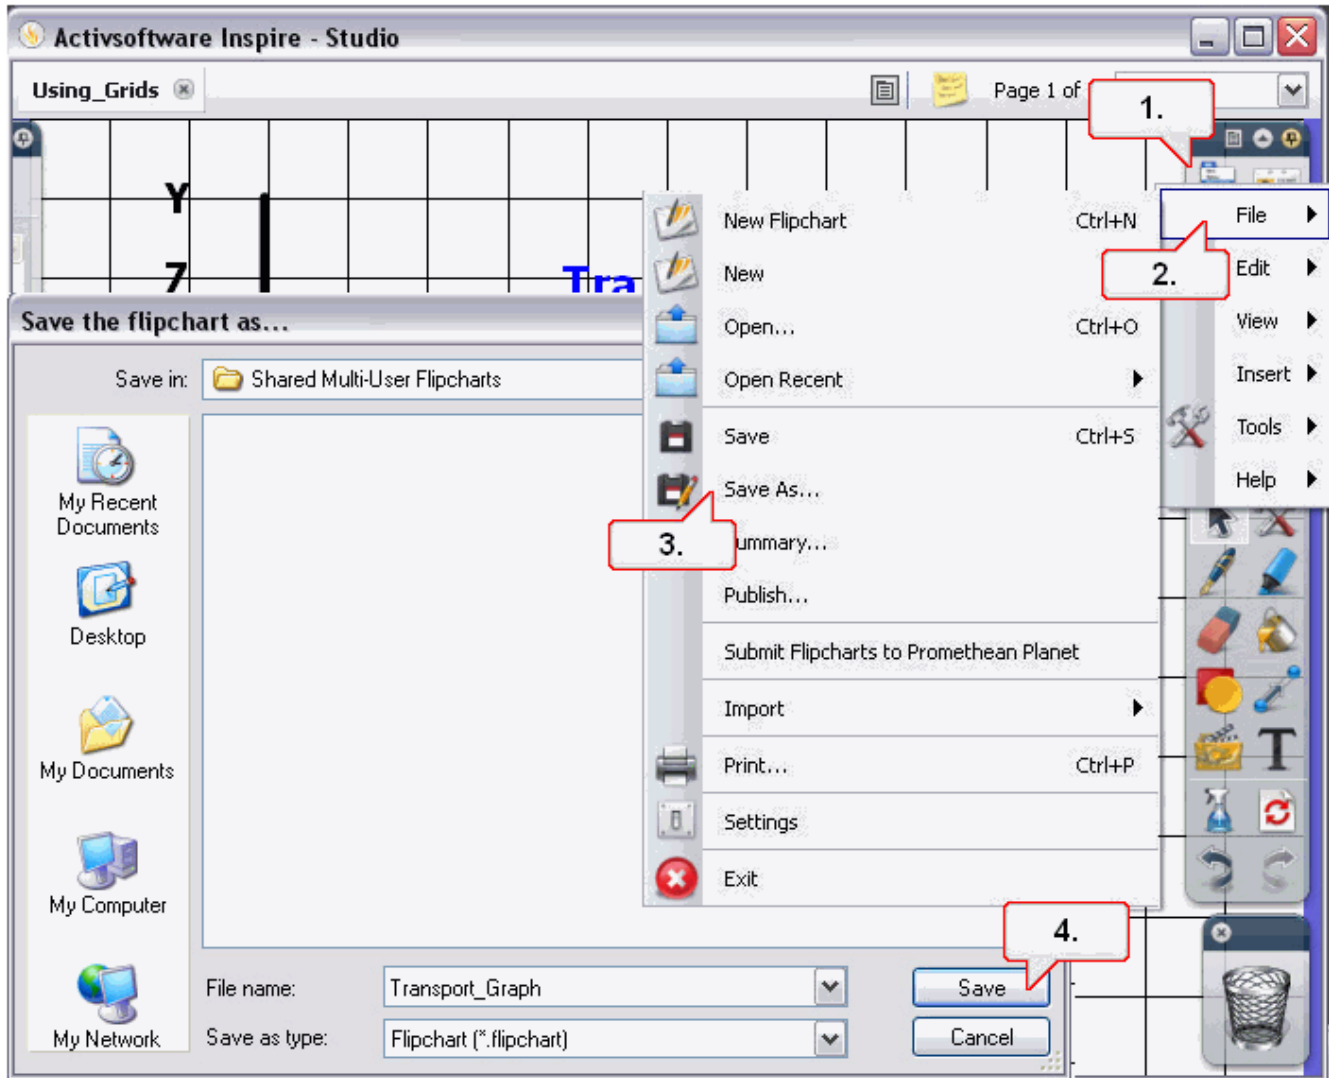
Activsoftware Inspire - Studio

Using_Grids

Page 1 of

1.

Y

7

Tra

Save the flipchart as...

Save in: Shared Multi-User Flipcharts

My Recent Documents

Desktop

My Documents

My Computer

My Network

New Flipchart Ctrl+N

New

Open... Ctrl+O

Open Recent

Save Ctrl+S

Save As...

3.

ummary...

Publish...

Submit Flipcharts to Promethean Planet

Import

Print... Ctrl+P

Settings

Exit

File

2.

Edit

View

Insert

Tools

Help

4.

File name: Transport_Graph

Save as type: Flipchart (*.flipchart)

Save

Cancel